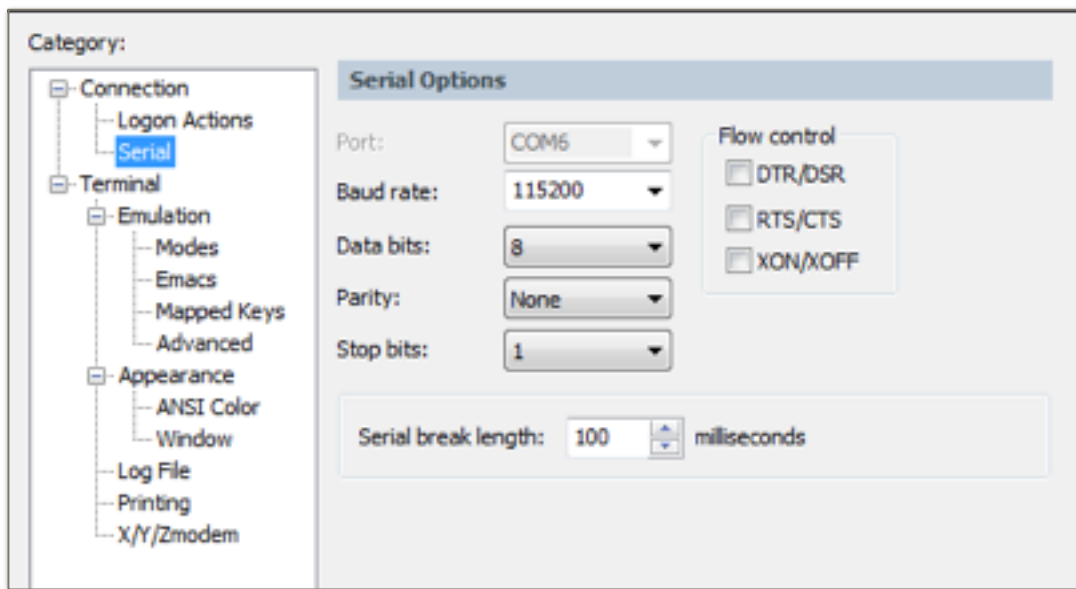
Category:

Connection
Logon Actions
Serial
Terminal
Emulation
Modes
Emacs
Mapped Keys
Advanced
Appearance
ANSI Color
Window
Log File
Printing
X/Y/Zmodem

Serial Options

Port: COM6
Baud rate: 115200
Data bits: 8
Parity: None
Stop bits: 1

Flow control
DTR/DSR
RTS/CTS
XON/XOFF

Serial break length: 100 milliseconds